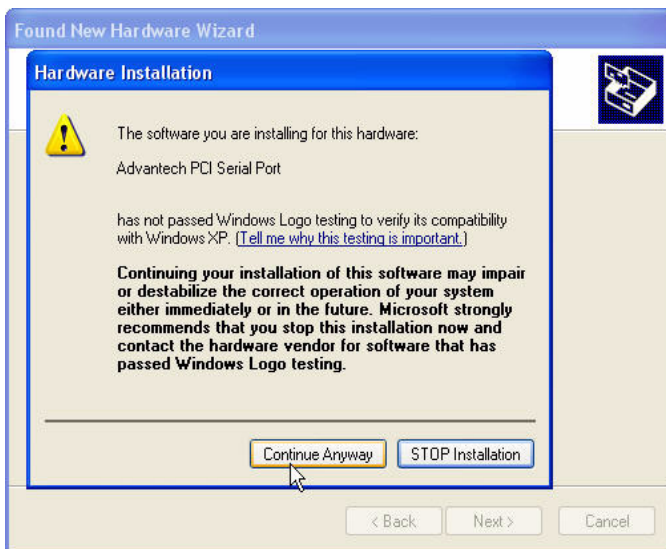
Found New Hardware Wizard

Hardware Installation

The software you are installing for this hardware:

Advantech PCI Serial Port

has not passed Windows Logo testing to verify its compatibility with Windows XP. (Tell me why this testing is important.)

Continuing your installation of this software may impair or destabilize the correct operation of your system either immediately or in the future. Microsoft strongly recommends that you stop this installation now and contact the hardware vendor for software that has passed Windows Logo testing.

Continue Anyway | STOP Installation

< Back | Next > | Cancel